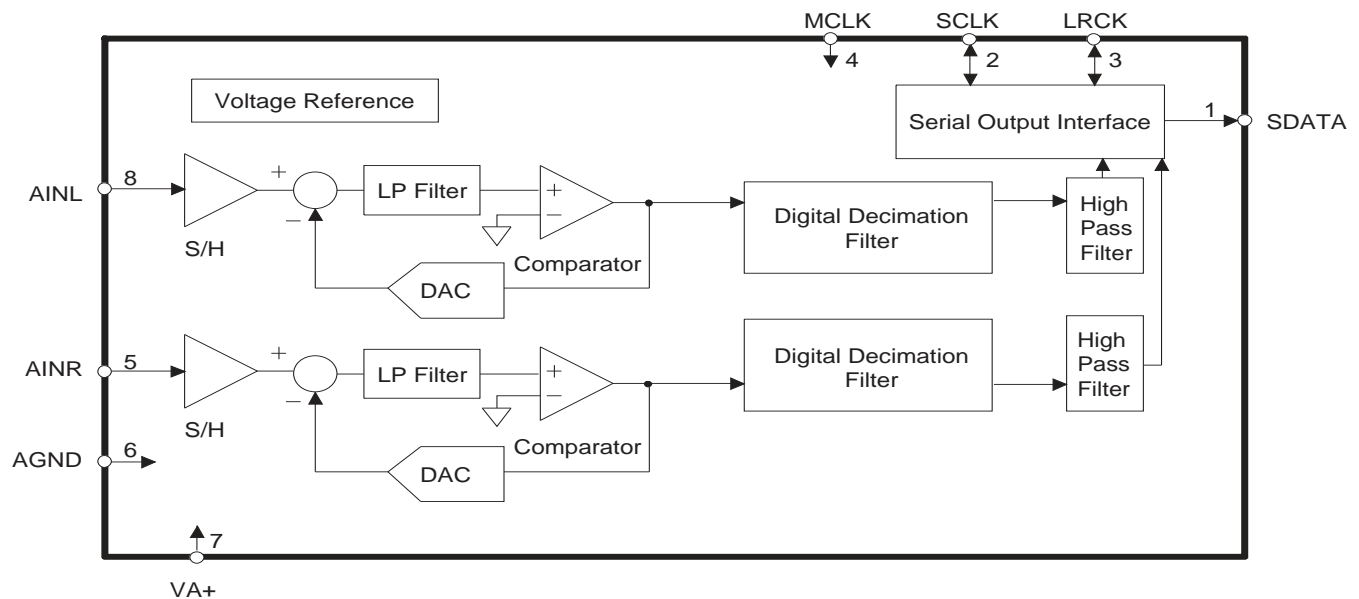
MCLK
4
SCLK
2
LRCK
3

Voltage Reference

Serial Output Interface

1
SDATA

AINL
8
S/H
+
−
LP Filter
+
−
Comparator
DAC
Digital Decimation Filter
High Pass Filter

AINR
5
S/H
+
−
LP Filter
+
−
Comparator
DAC
Digital Decimation Filter
High Pass Filter

AGND
6

7
VA+